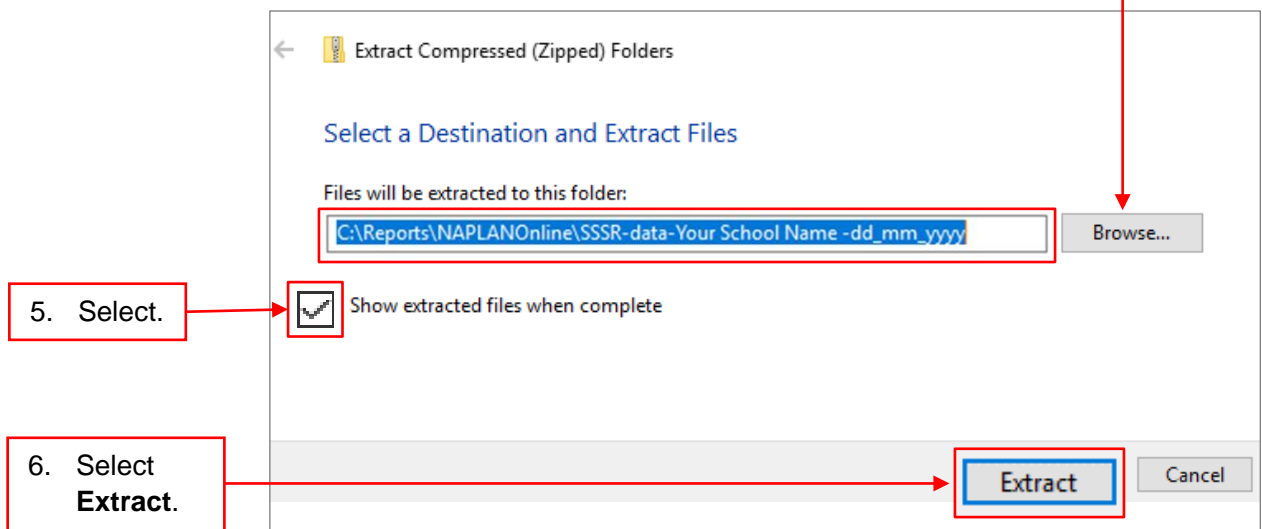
←

Extract Compressed (Zipped) Folders

Select a Destination and Extract Files

Files will be extracted to this folder:

C:\Reports\NAPLANOnline\SSSR-data-Your School Name -dd_mm_yyyy

Browse...

5. Select.

Show extracted files when complete

6. Select **Extract**.

Extract

Cancel